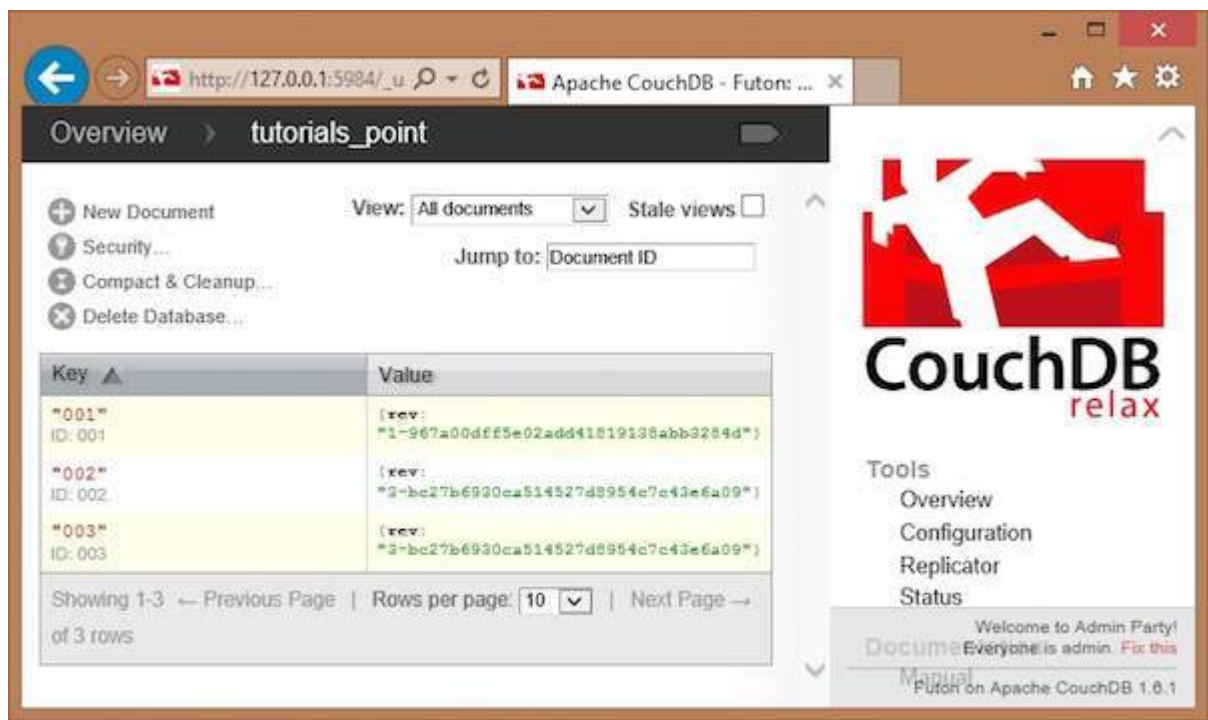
http://127.0.0.1:5984/_u
Apache CouchDB - Futon: ...

Overview › tutorials_point

New Document
Security...
Compact & Cleanup...
Delete Database...

View: All documents
Stale views
Jump to: Document ID

| Key ▲ | Value |
|---|---|
| "001" ID: 001 | {rev: "1-967a00dff5e02add41819138abb3284d"} |
| "002" ID: 002 | {rev: "2-bc27b6930ca514527d8954c7c43e6a09"} |
| "003" ID: 003 | {rev: "2-bc27b6930ca514527d8954c7c43e6a09"} |

Showing 1-3 ← Previous Page | Rows per page: 10 | Next Page → of 3 rows

CouchDB
relax

Tools
Overview
Configuration
Replicator
Status

Documentation
Manual

Welcome to Admin Party! Everyone is admin. Fix this

Futon on Apache CouchDB 1.6.1